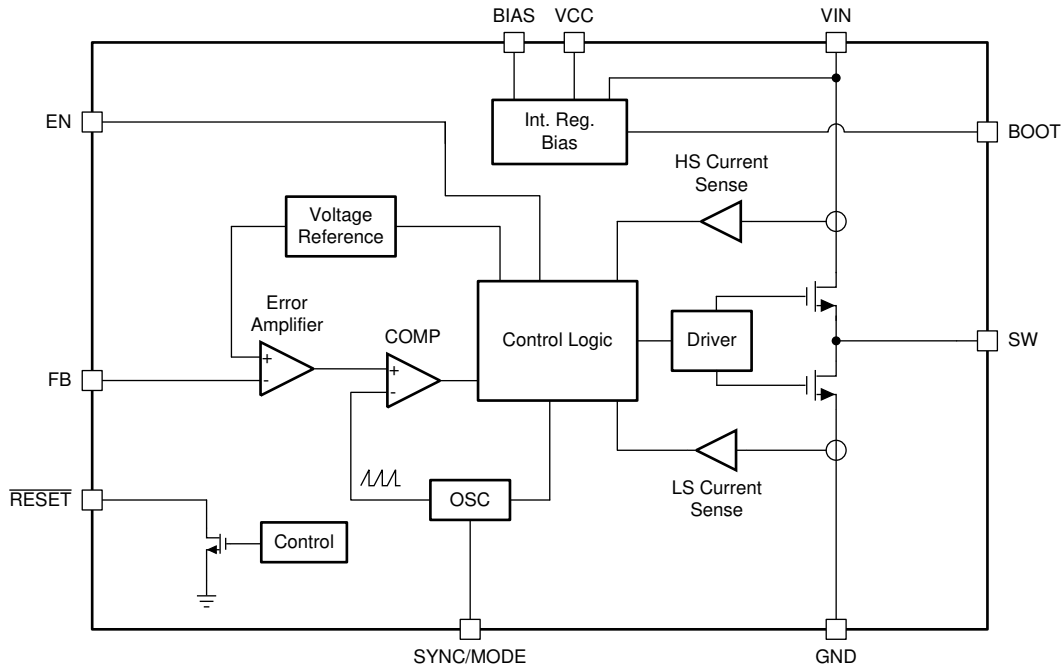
BIAS VCC VIN

EN

Int. Reg. Bias

BOOT

HS Current Sense

Voltage Reference

Error Amplifier

COMP

Control Logic

Driver

SW

FB

+
-

+
-

$\overline{\text{RESET}}$

OSC

LS Current Sense

Control

SYNC/MODE

GND